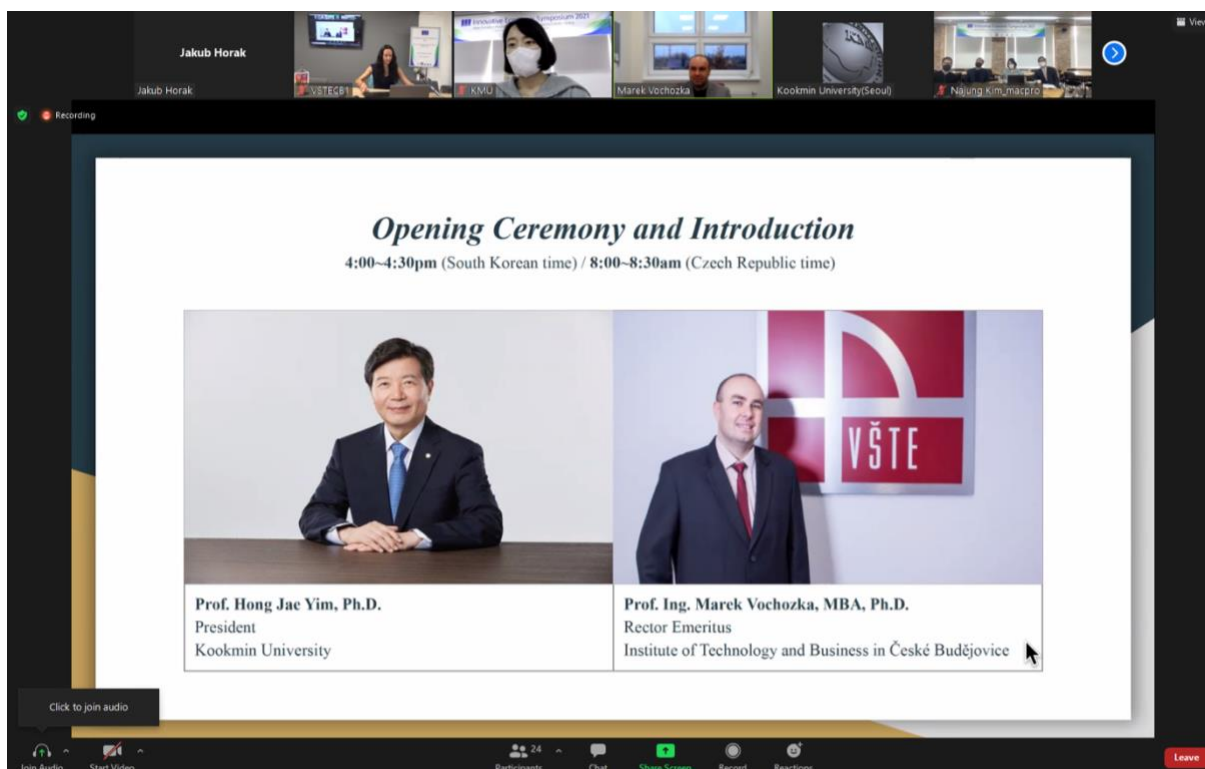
Jakub Horak
Jakub Horak
VSTECB1
KMU
Marek Vochozka
Kookmin University(Seoul)
Najung Kim_macpro
View

Recording

Opening Ceremony and Introduction
4:00~4:30pm (South Korean time) / 8:00~8:30am (Czech Republic time)

VŠTE

| Prof. Hong Jae Yim, Ph.D.<br>President<br>Kookmin University | Prof. Ing. Marek Vochozka, MBA, Ph.D.<br>Rector Emeritus<br>Institute of Technology and Business in České Budějovice |
|---|---|

Click to join audio

Join Audio
Start Video
24
Participants
Chat
Share Screen
Record
Reactions
Leave